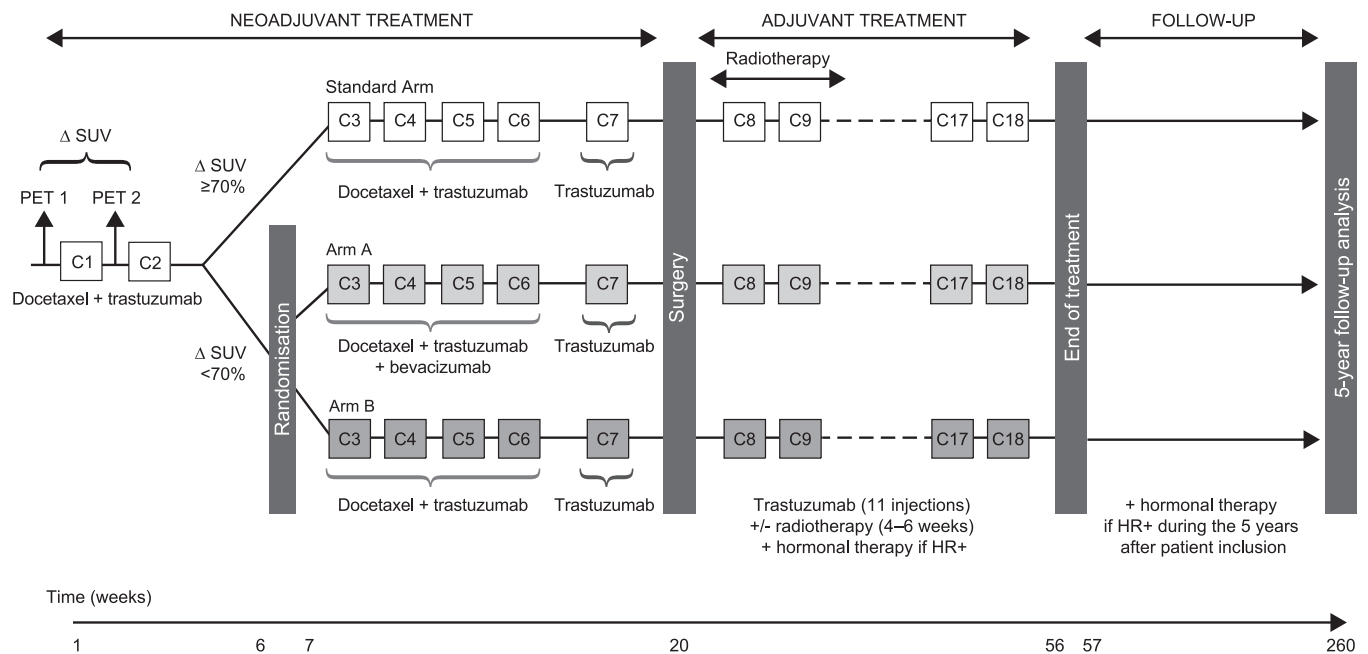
NEOADJUVANT TREATMENT

ADJUVANT TREATMENT

FOLLOW-UP

Radiotherapy

Standard Arm

Δ SUV

PET 1

PET 2

C1

C2

Docetaxel + trastuzumab

Δ SUV ≥70%

Δ SUV <70%

Randomisation

C3 C4 C5 C6

Docetaxel + trastuzumab

C7

Trastuzumab

Arm A

C3 C4 C5 C6

Docetaxel + trastuzumab + bevacizumab

C7

Trastuzumab

Arm B

C3 C4 C5 C6

Docetaxel + trastuzumab

C7

Trastuzumab

Surgery

C8 C9 C17 C18

C8 C9 C17 C18

C8 C9 C17 C18

Trastuzumab (11 injections) +/- radiotherapy (4–6 weeks) + hormonal therapy if HR+

End of treatment

+ hormonal therapy if HR+ during the 5 years after patient inclusion

5-year follow-up analysis

Time (weeks)

1 6 7 20 56 57 260